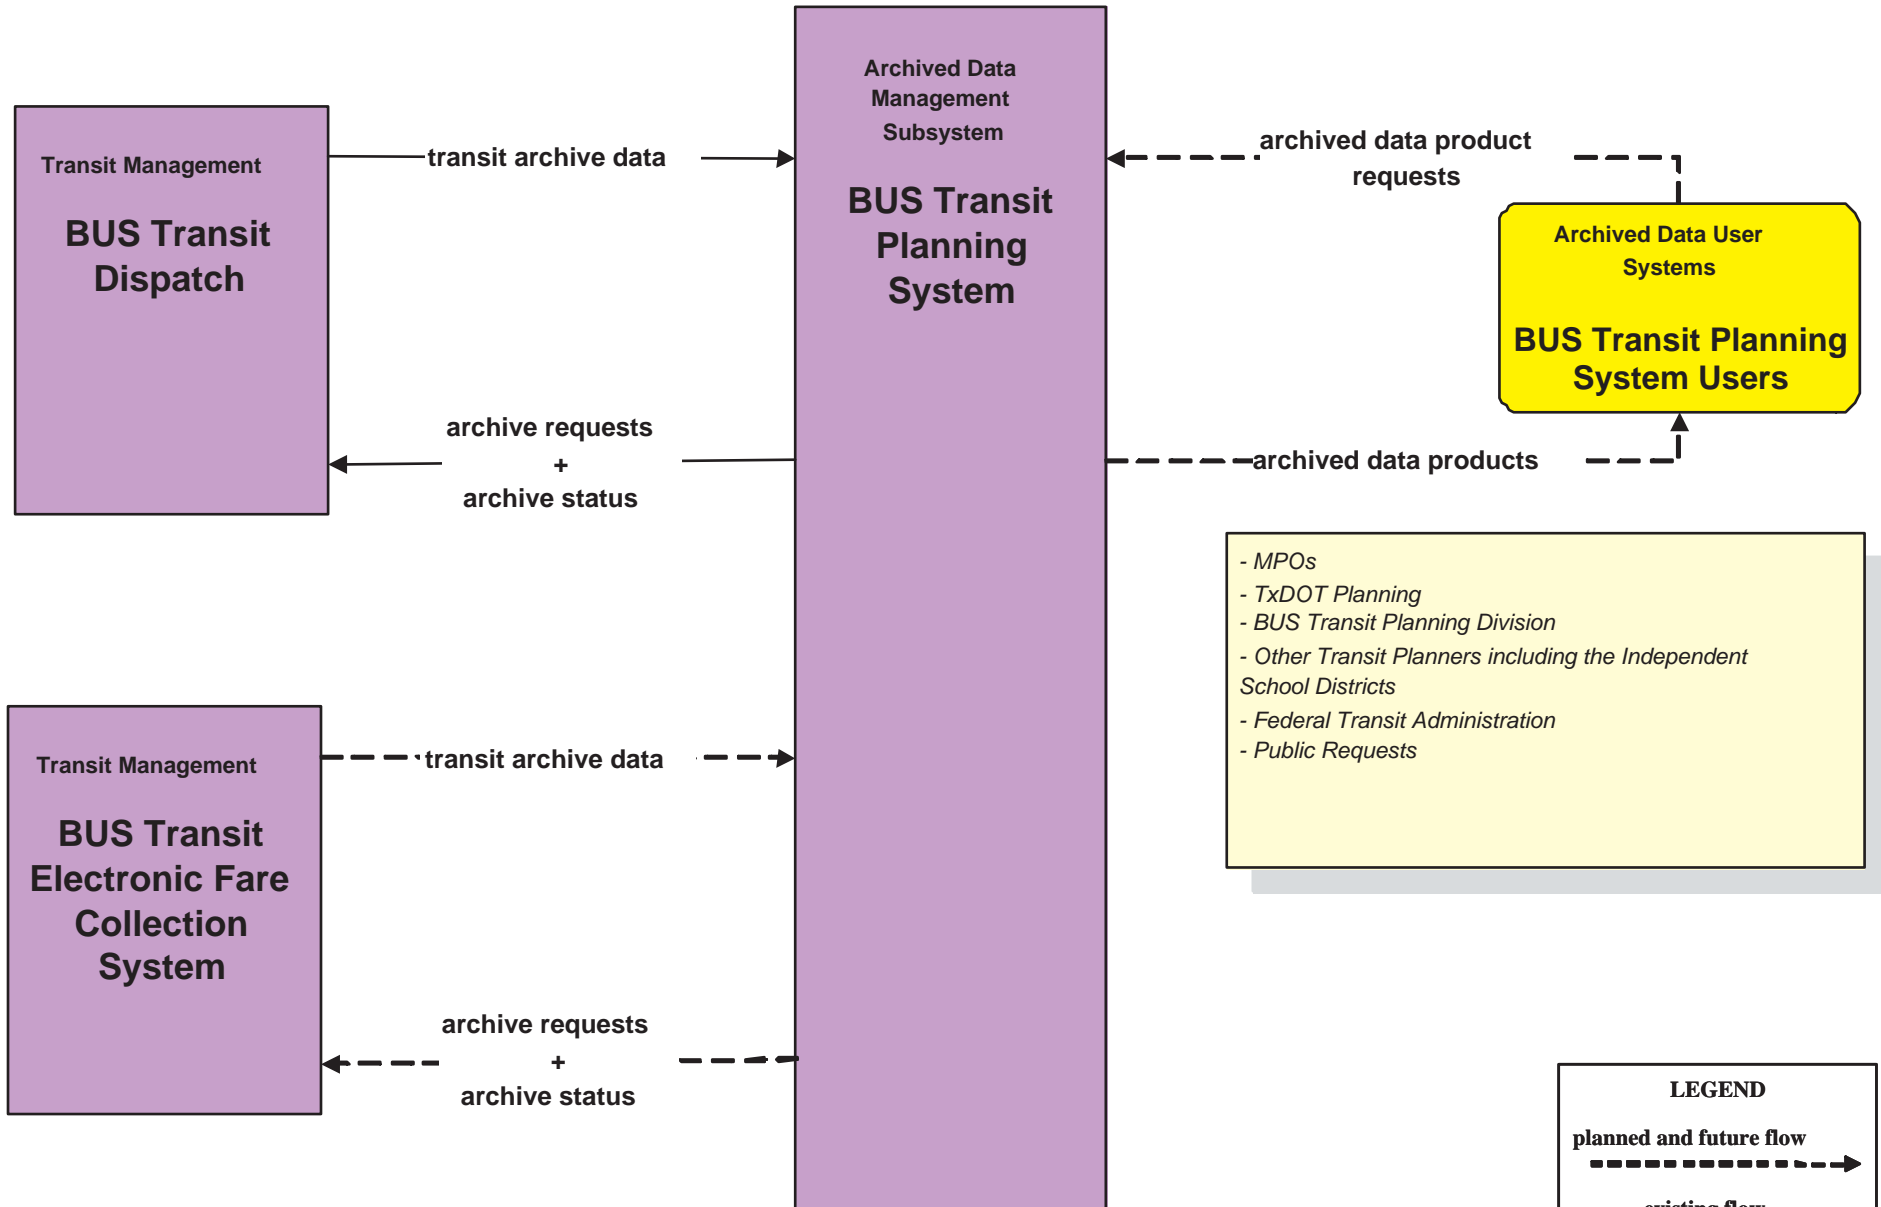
Transit Management

BUS Transit Dispatch

transit archive data

Archived Data Management Subsystem

BUS Transit Planning System

archived data product requests

Archived Data User Systems

BUS Transit Planning System Users

archive requests + archive status

archived data products

- MPOs
- TxDOT Planning
- BUS Transit Planning Division
- Other Transit Planners including the Independent School Districts
- Federal Transit Administration
- Public Requests

Transit Management

BUS Transit Electronic Fare Collection System

transit archive data

archive requests + archive status

LEGEND

planned and future flow

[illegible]